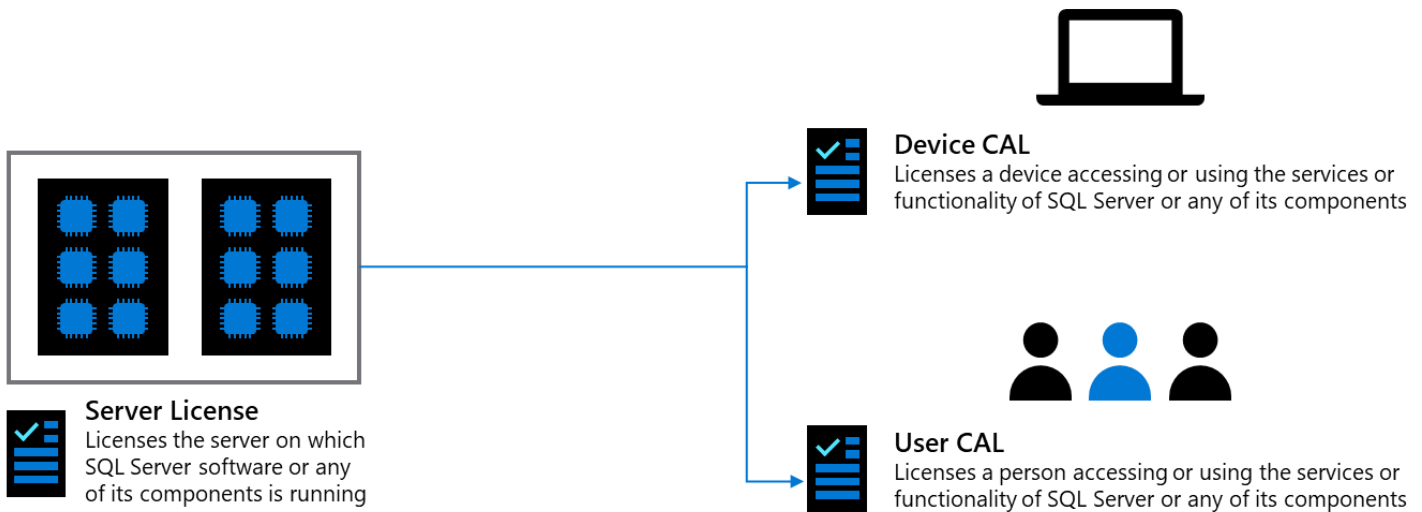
Device CAL
Licenses a device accessing or using the services or functionality of SQL Server or any of its components

Server License
Licenses the server on which SQL Server software or any of its components is running

User CAL
Licenses a person accessing or using the services or functionality of SQL Server or any of its components